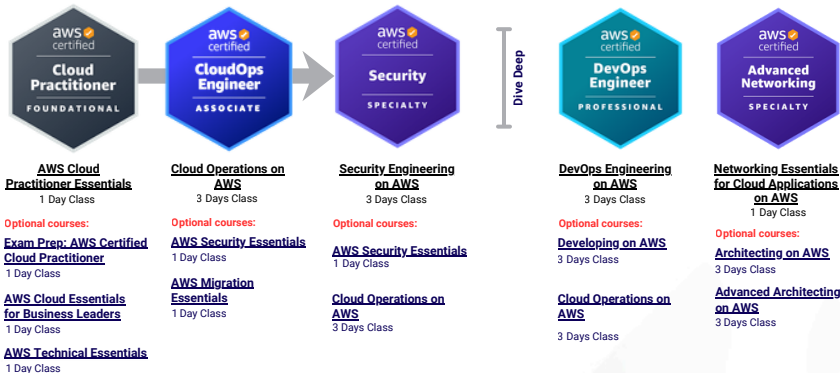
aws certified
Cloud Practitioner
FOUNDATIONAL

aws certified
CloudOps Engineer
ASSOCIATE

aws certified
Security
SPECIALTY

Dive Deep

aws certified
DevOps Engineer
PROFESSIONAL

aws certified
Advanced Networking
SPECIALTY

AWS Cloud Practitioner Essentials
1 Day Class

Optional courses:
Exam Prep: AWS Certified Cloud Practitioner
1 Day Class

AWS Cloud Essentials for Business Leaders
1 Day Class

AWS Technical Essentials
1 Day Class

Cloud Operations on AWS
3 Days Class

Optional courses:
AWS Security Essentials
1 Day Class

AWS Migration Essentials
1 Day Class

Security Engineering on AWS
3 Days Class

Optional courses:
AWS Security Essentials
1 Day Class

Cloud Operations on AWS
3 Days Class

DevOps Engineering on AWS
3 Days Class

Optional courses:
Developing on AWS
3 Days Class

Cloud Operations on AWS
3 Days Class

Networking Essentials for Cloud Applications on AWS
1 Day Class

Optional courses:
Architecting on AWS
3 Days Class

Advanced Architecting on AWS
3 Days Class